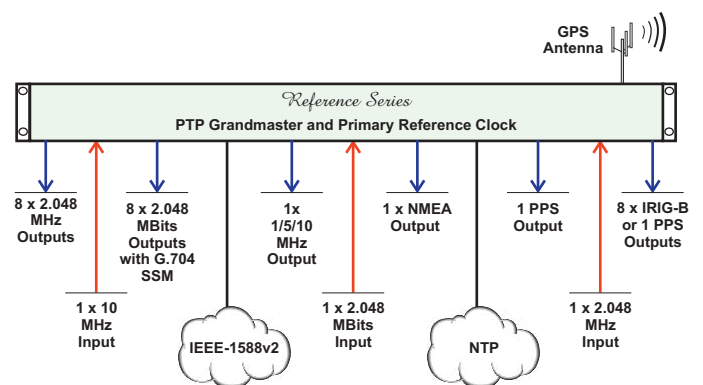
GPS Antenna

Reference Series

PTP Grandmaster and Primary Reference Clock

8 x 2.048 MHz Outputs

1 x 10 MHz Input

8 x 2.048 MBits Outputs with G.704 SSM

IEEE-1588v2

1x 1/5/10 MHz Output

1 x 2.048 MBits Input

1 x NMEA Output

NTP

1 PPS Output

1 x 2.048 MHz Input

8 x IRIG-B or 1 PPS Outputs